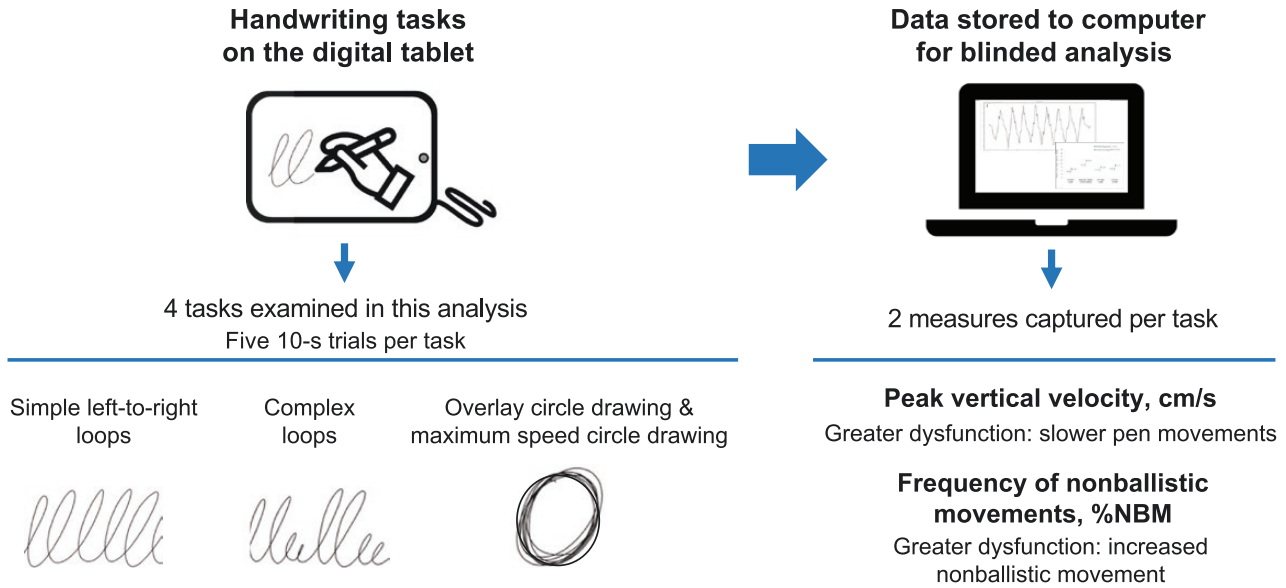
Handwriting tasks on the digital tablet

4 tasks examined in this analysis
Five 10-s trials per task

Simple left-to-right loops

Complex loops

Overlay circle drawing & maximum speed circle drawing

Data stored to computer for blinded analysis

2 measures captured per task

Peak vertical velocity, cm/s
Greater dysfunction: slower pen movements

Frequency of nonballistic movements, %NBM
Greater dysfunction: increased nonballistic movement